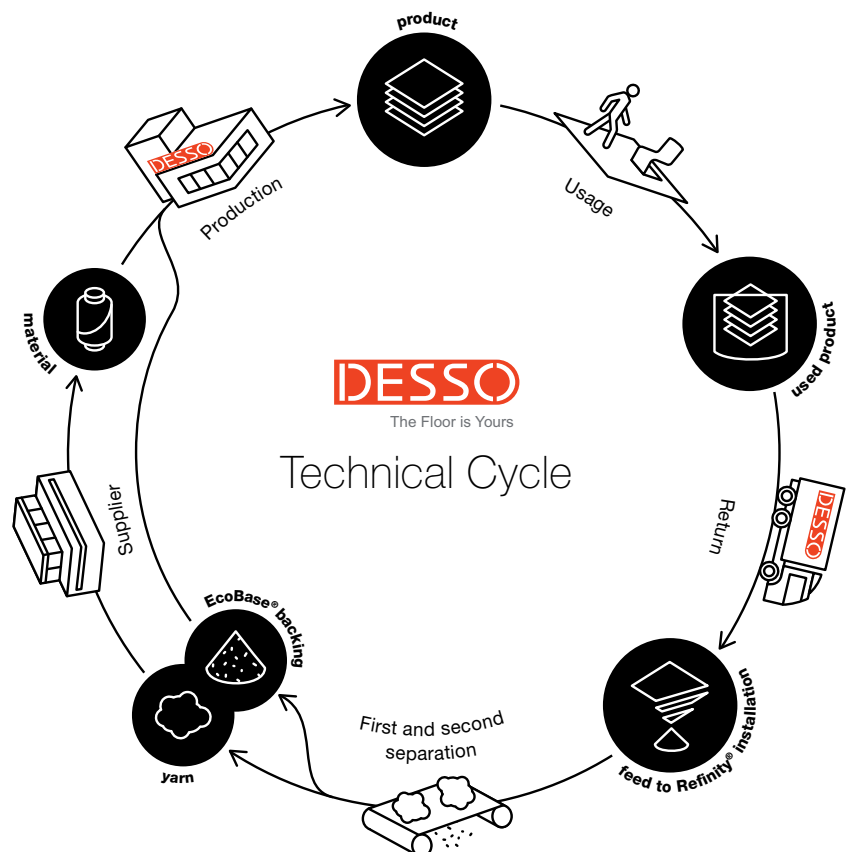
product

Usage

used product

DESSO

Return

feed to Refinity® installation

First and second separation

yarn

EcoBase® backing

Supplier

material

DESSO

Production

DESSO
The Floor is Yours

Technical Cycle